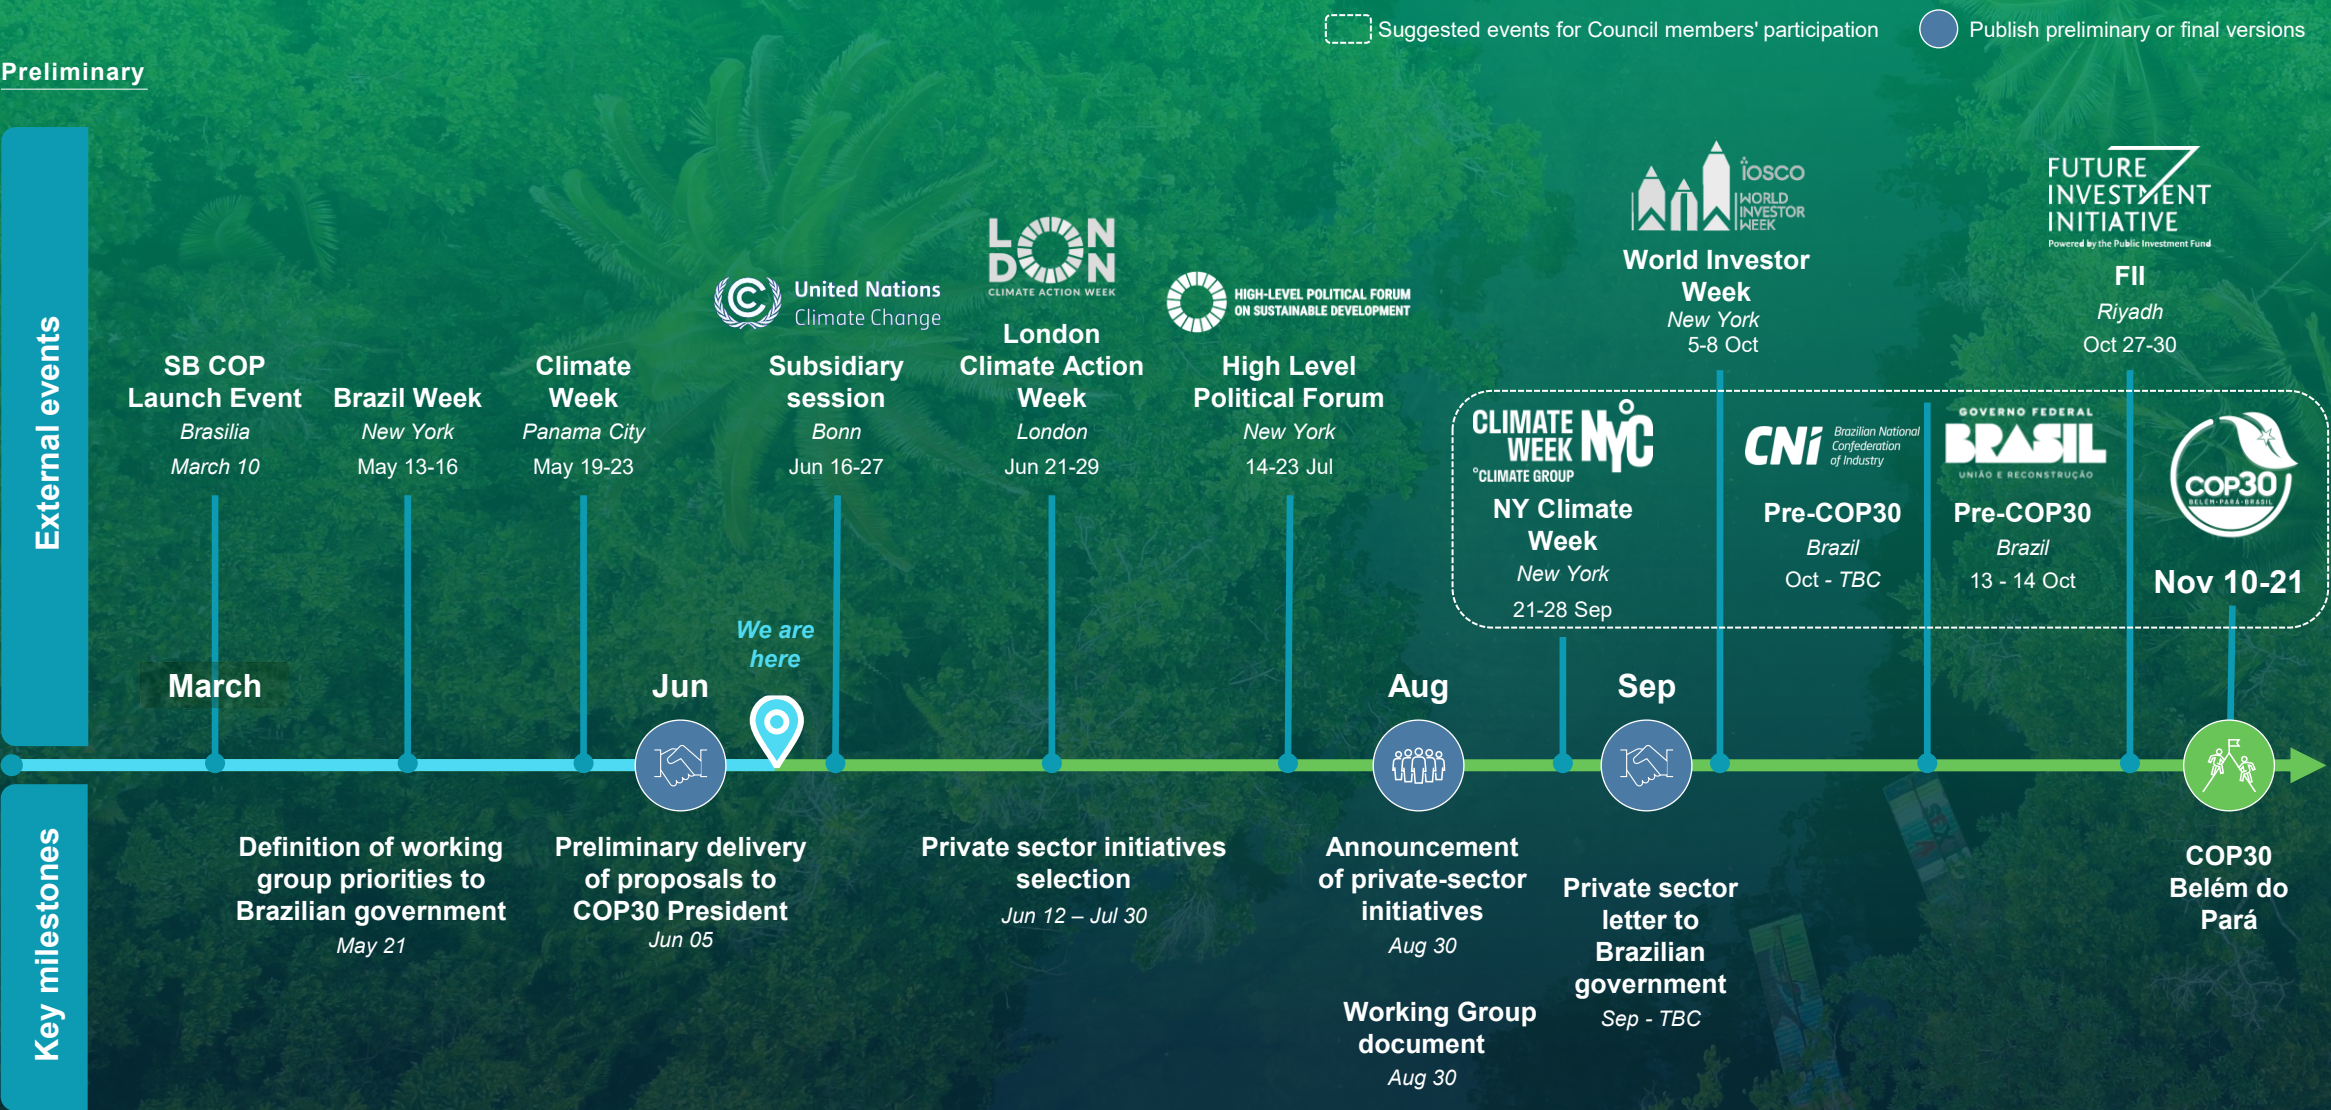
Suggested events for Council members' participation
Publish preliminary or final versions

Preliminary

External events

SB COP Launch Event
Brasilia
March 10

Brazil Week
New York
May 13-16

Climate Week
Panama City
May 19-23

United Nations Climate Change
Subsidiary session
Bonn
Jun 16-27

LONDON CLIMATE ACTION WEEK
London Climate Action Week
London
Jun 21-29

HIGH-LEVEL POLITICAL FORUM ON SUSTAINABLE DEVELOPMENT
High Level Political Forum
New York
14-23 Jul

iosco WORLD INVESTOR WEEK
World Investor Week
New York
5-8 Oct

FUTURE INVESTMENT INITIATIVE
Powered by the Public Investment Fund
FII
Riyadh
Oct 27-30

CLIMATE WEEK NYC
CLIMATE GROUP
NY Climate Week
New York
21-28 Sep

CNI Brazilian National Confederation of Industry
Pre-COP30
Brazil
Oct - TBC

GOVERNO FEDERAL BRASIL UNIÃO E RECONSTRUÇÃO
Pre-COP30
Brazil
13 - 14 Oct

COP30 BELÉM·PARÁ·BRASIL
Nov 10-21

March
Jun
We are here
Aug
Sep

Key milestones

Definition of working group priorities to Brazilian government
May 21

Preliminary delivery of proposals to COP30 President
Jun 05

Private sector initiatives selection
Jun 12 – Jul 30

Announcement of private-sector initiatives
Aug 30

Working Group document
Aug 30

Private sector letter to Brazilian government
Sep - TBC

COP30 Belém do Pará